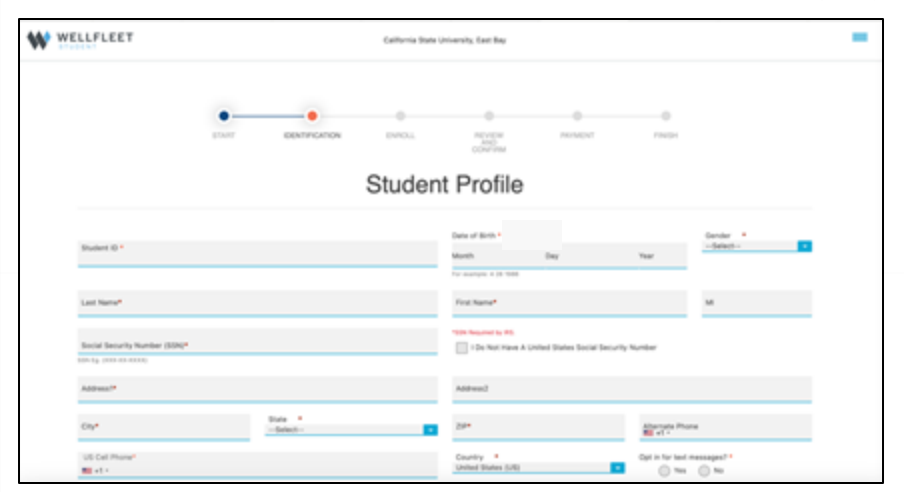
WELLFLEET STUDENT

California State University, East Bay

START IDENTIFICATION ENROLL REVIEW AND CONFIRM PAYMENT FINISH

Student Profile

Student ID *

Date of Birth *
Month Day Year
For example: 4-28-1986

Gender *
--Select--

Last Name*

First Name*

MI

Social Security Number (SSN)*
SSN Eg. (XXX-XX-XXXX)

*SSN Required by IRS

I Do Not Have A United States Social Security Number

Address1*

Address2

City*

State *
--Select--

ZIP*

Alternate Phone
+1

US Cell Phone*
+1

Country *
United States (US)

Opt in for text messages? *
Yes No